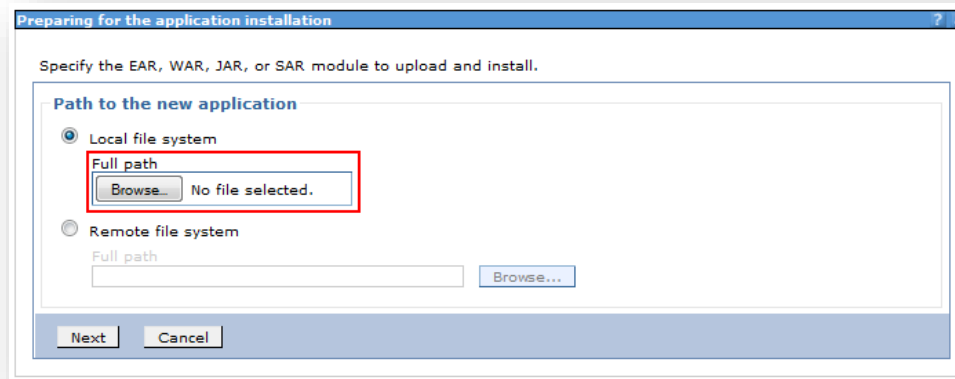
Preparing for the application installation

?

Specify the EAR, WAR, JAR, or SAR module to upload and install.

Path to the new application

Local file system

Full path

Browse... No file selected.

Remote file system

Full path

Browse...

Next Cancel